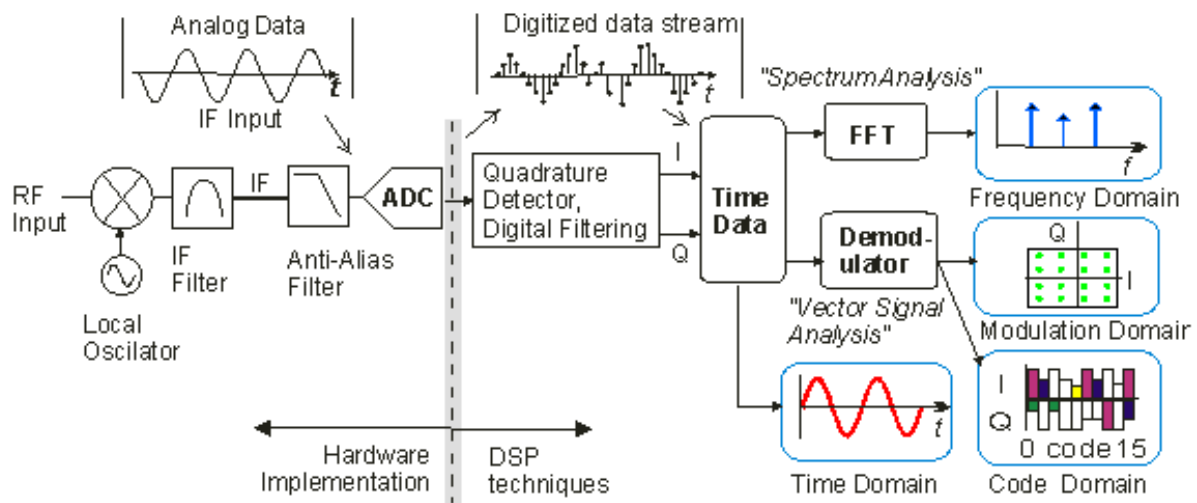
Analog Data

$t$

IF Input

Digitized data stream

$t$

"SpectrumAnalysis"

FFT

$f$

Frequency Domain

RF Input

IF

IF Filter

Anti-Alias Filter

ADC

Local Oscilator

Quadrature Detector, Digital Filtering

I

Q

Time Data

Demodulator

Q

I

Modulation Domain

"Vector Signal Analysis"

I

Q

0 code 15

Code Domain

$t$

Time Domain

Hardware Implementation

DSP techniques